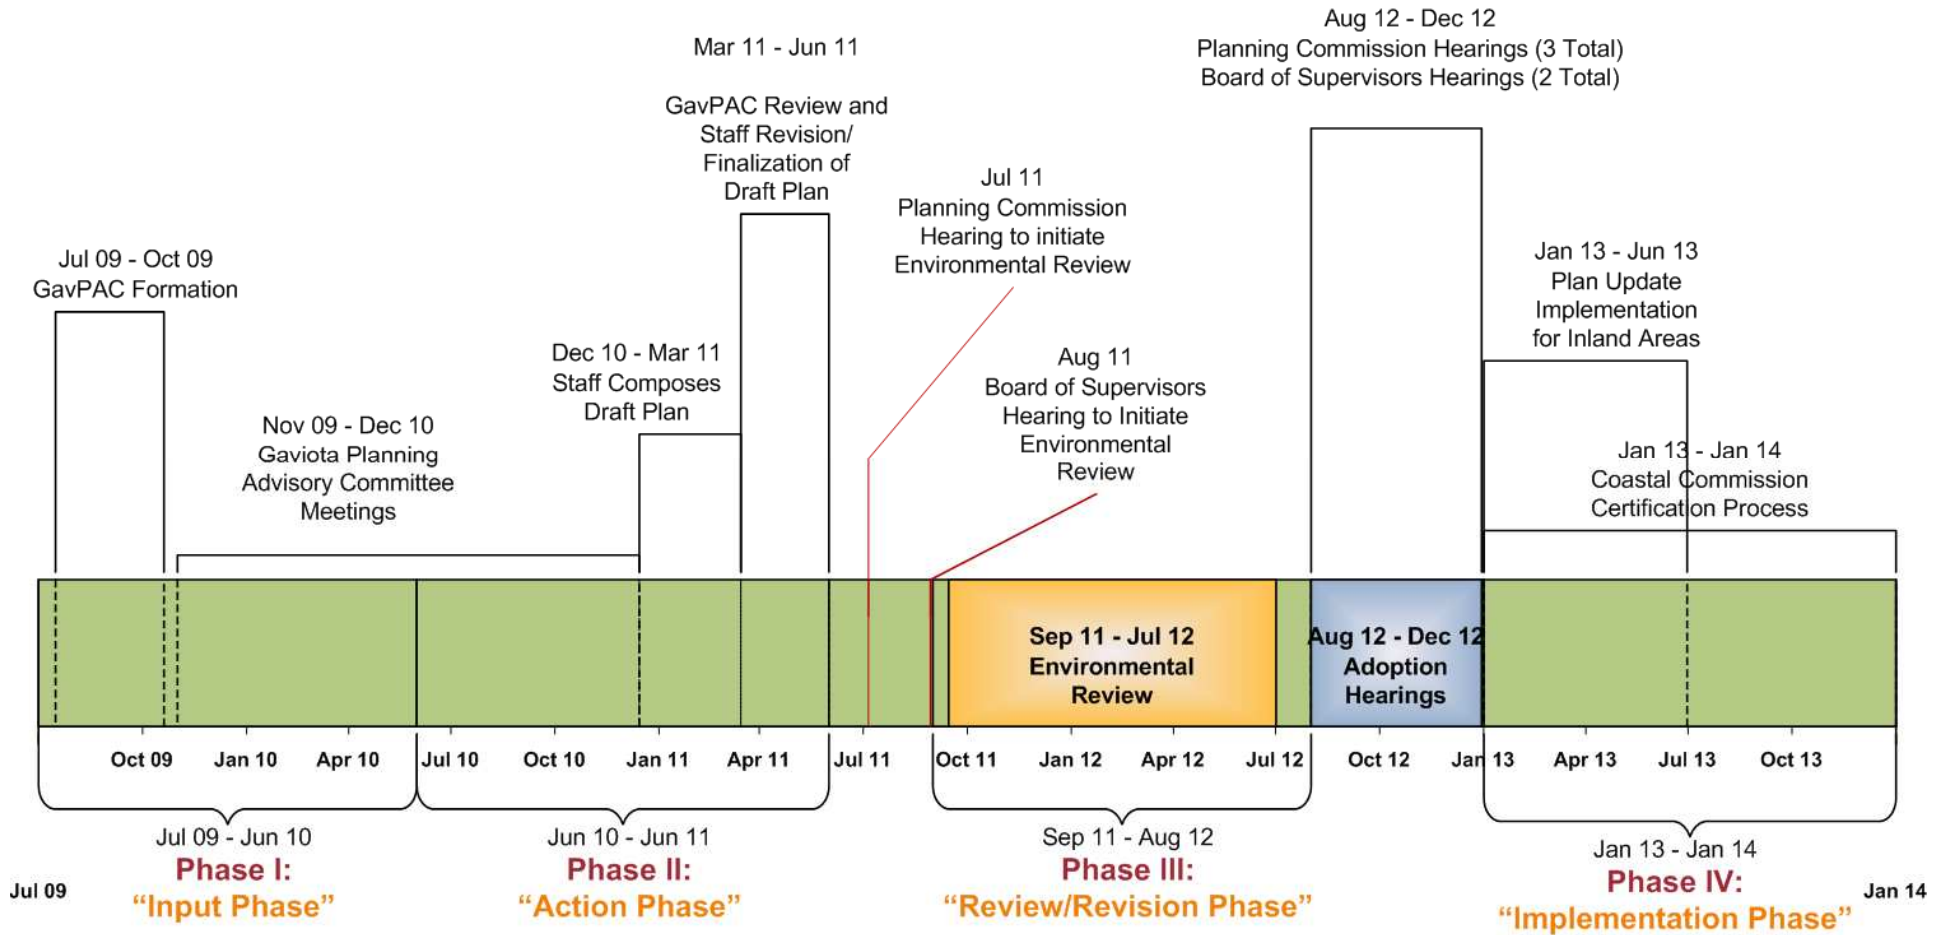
Aug 12 - Dec 12
Planning Commission Hearings (3 Total)
Board of Supervisors Hearings (2 Total)

Mar 11 - Jun 11

GavPAC Review and Staff Revision/ Finalization of Draft Plan

Jul 11
Planning Commission Hearing to initiate Environmental Review

Jul 09 - Oct 09
GavPAC Formation

Jan 13 - Jun 13
Plan Update Implementation for Inland Areas

Dec 10 - Mar 11
Staff Composes Draft Plan

Aug 11
Board of Supervisors Hearing to Initiate Environmental Review

Nov 09 - Dec 10
Gaviota Planning Advisory Committee Meetings

Jan 13 - Jan 14
Coastal Commission Certification Process

Sep 11 - Jul 12
Environmental Review

Aug 12 - Dec 12
Adoption Hearings

Oct 09 | Jan 10 | Apr 10 | Jul 10 | Oct 10 | Jan 11 | Apr 11 | Jul 11 | Oct 11 | Jan 12 | Apr 12 | Jul 12 | Oct 12 | Jan 13 | Apr 13 | Jul 13 | Oct 13

Jul 09 - Jun 10
Phase I:
"Input Phase"

Jun 10 - Jun 11
Phase II:
"Action Phase"

Sep 11 - Aug 12
Phase III:
"Review/Revision Phase"

Jan 13 - Jan 14
Phase IV:
"Implementation Phase"

Jul 09

Jan 14